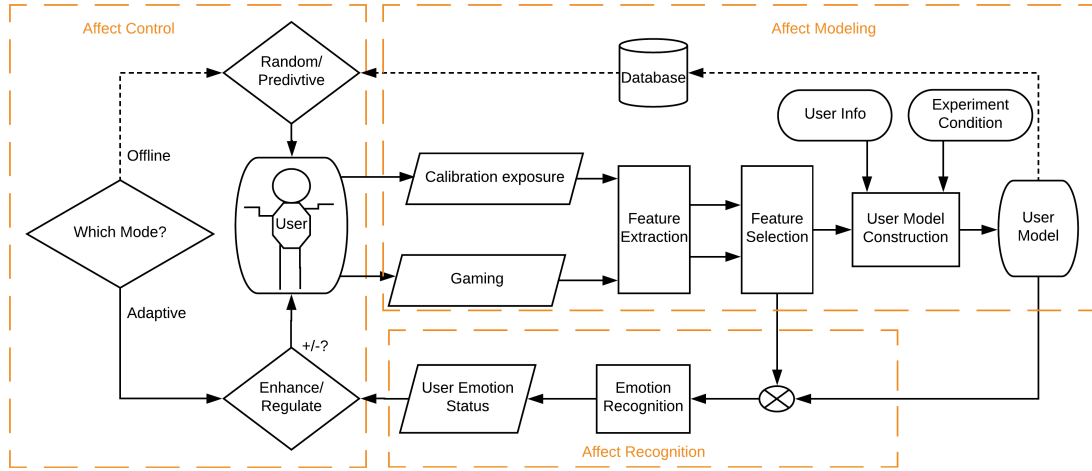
Affect Control

Affect Modeling

Random/
Predivtive

Database

User Info

Experiment
Condition

Offline

User

Calibration exposure

Feature
Extraction

Feature
Selection

User Model
Construction

User
Model

Which Mode?

Gaming

Adaptive

+/-?

Enhance/
Regulate

User Emotion
Status

Emotion
Recognition

Affect Recognition